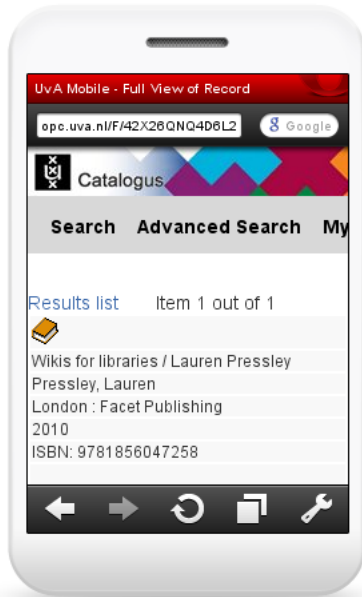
UvA Mobile - Full View of Record

opc.uva.nl/F/42X26QNQ4D6L2

Google

Catalogus

Search Advanced Search My

Results list Item 1 out of 1

Wikis for libraries / Lauren Pressley
Pressley, Lauren
London : Facet Publishing
2010
ISBN: 9781856047258